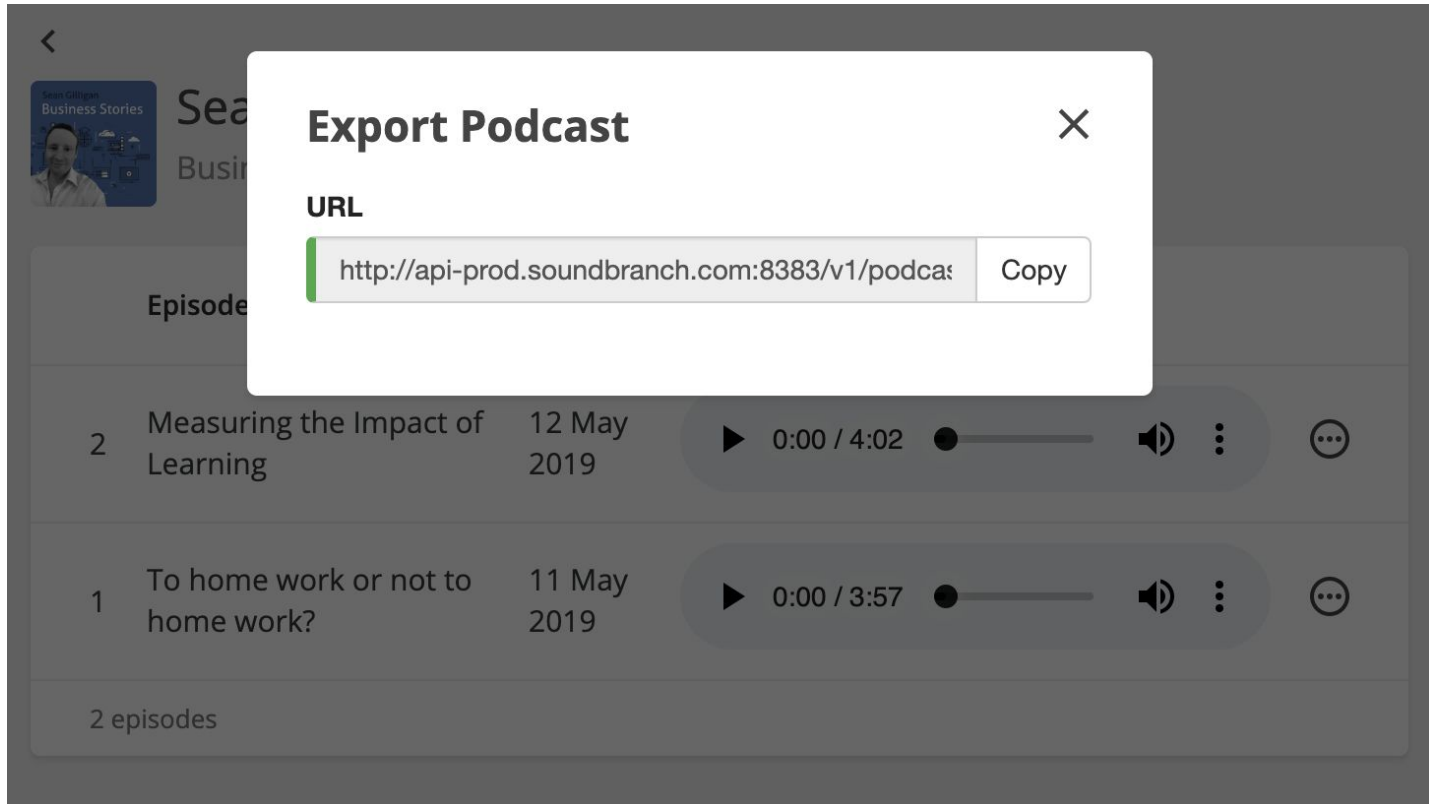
Sean Gilligan
Business Stories

Sea
Busi

Export Podcast

URL

http://api-prod.soundbranch.com:8383/v1/podcas

Copy

Episode

| | | | |
|---|---|---|---|
| 2 | Measuring the Impact of Learning | 12 May 2019 | 0:00 / 4:02 |
| 1 | To home work or not to home work? | 11 May 2019 | 0:00 / 3:57 |

2 episodes